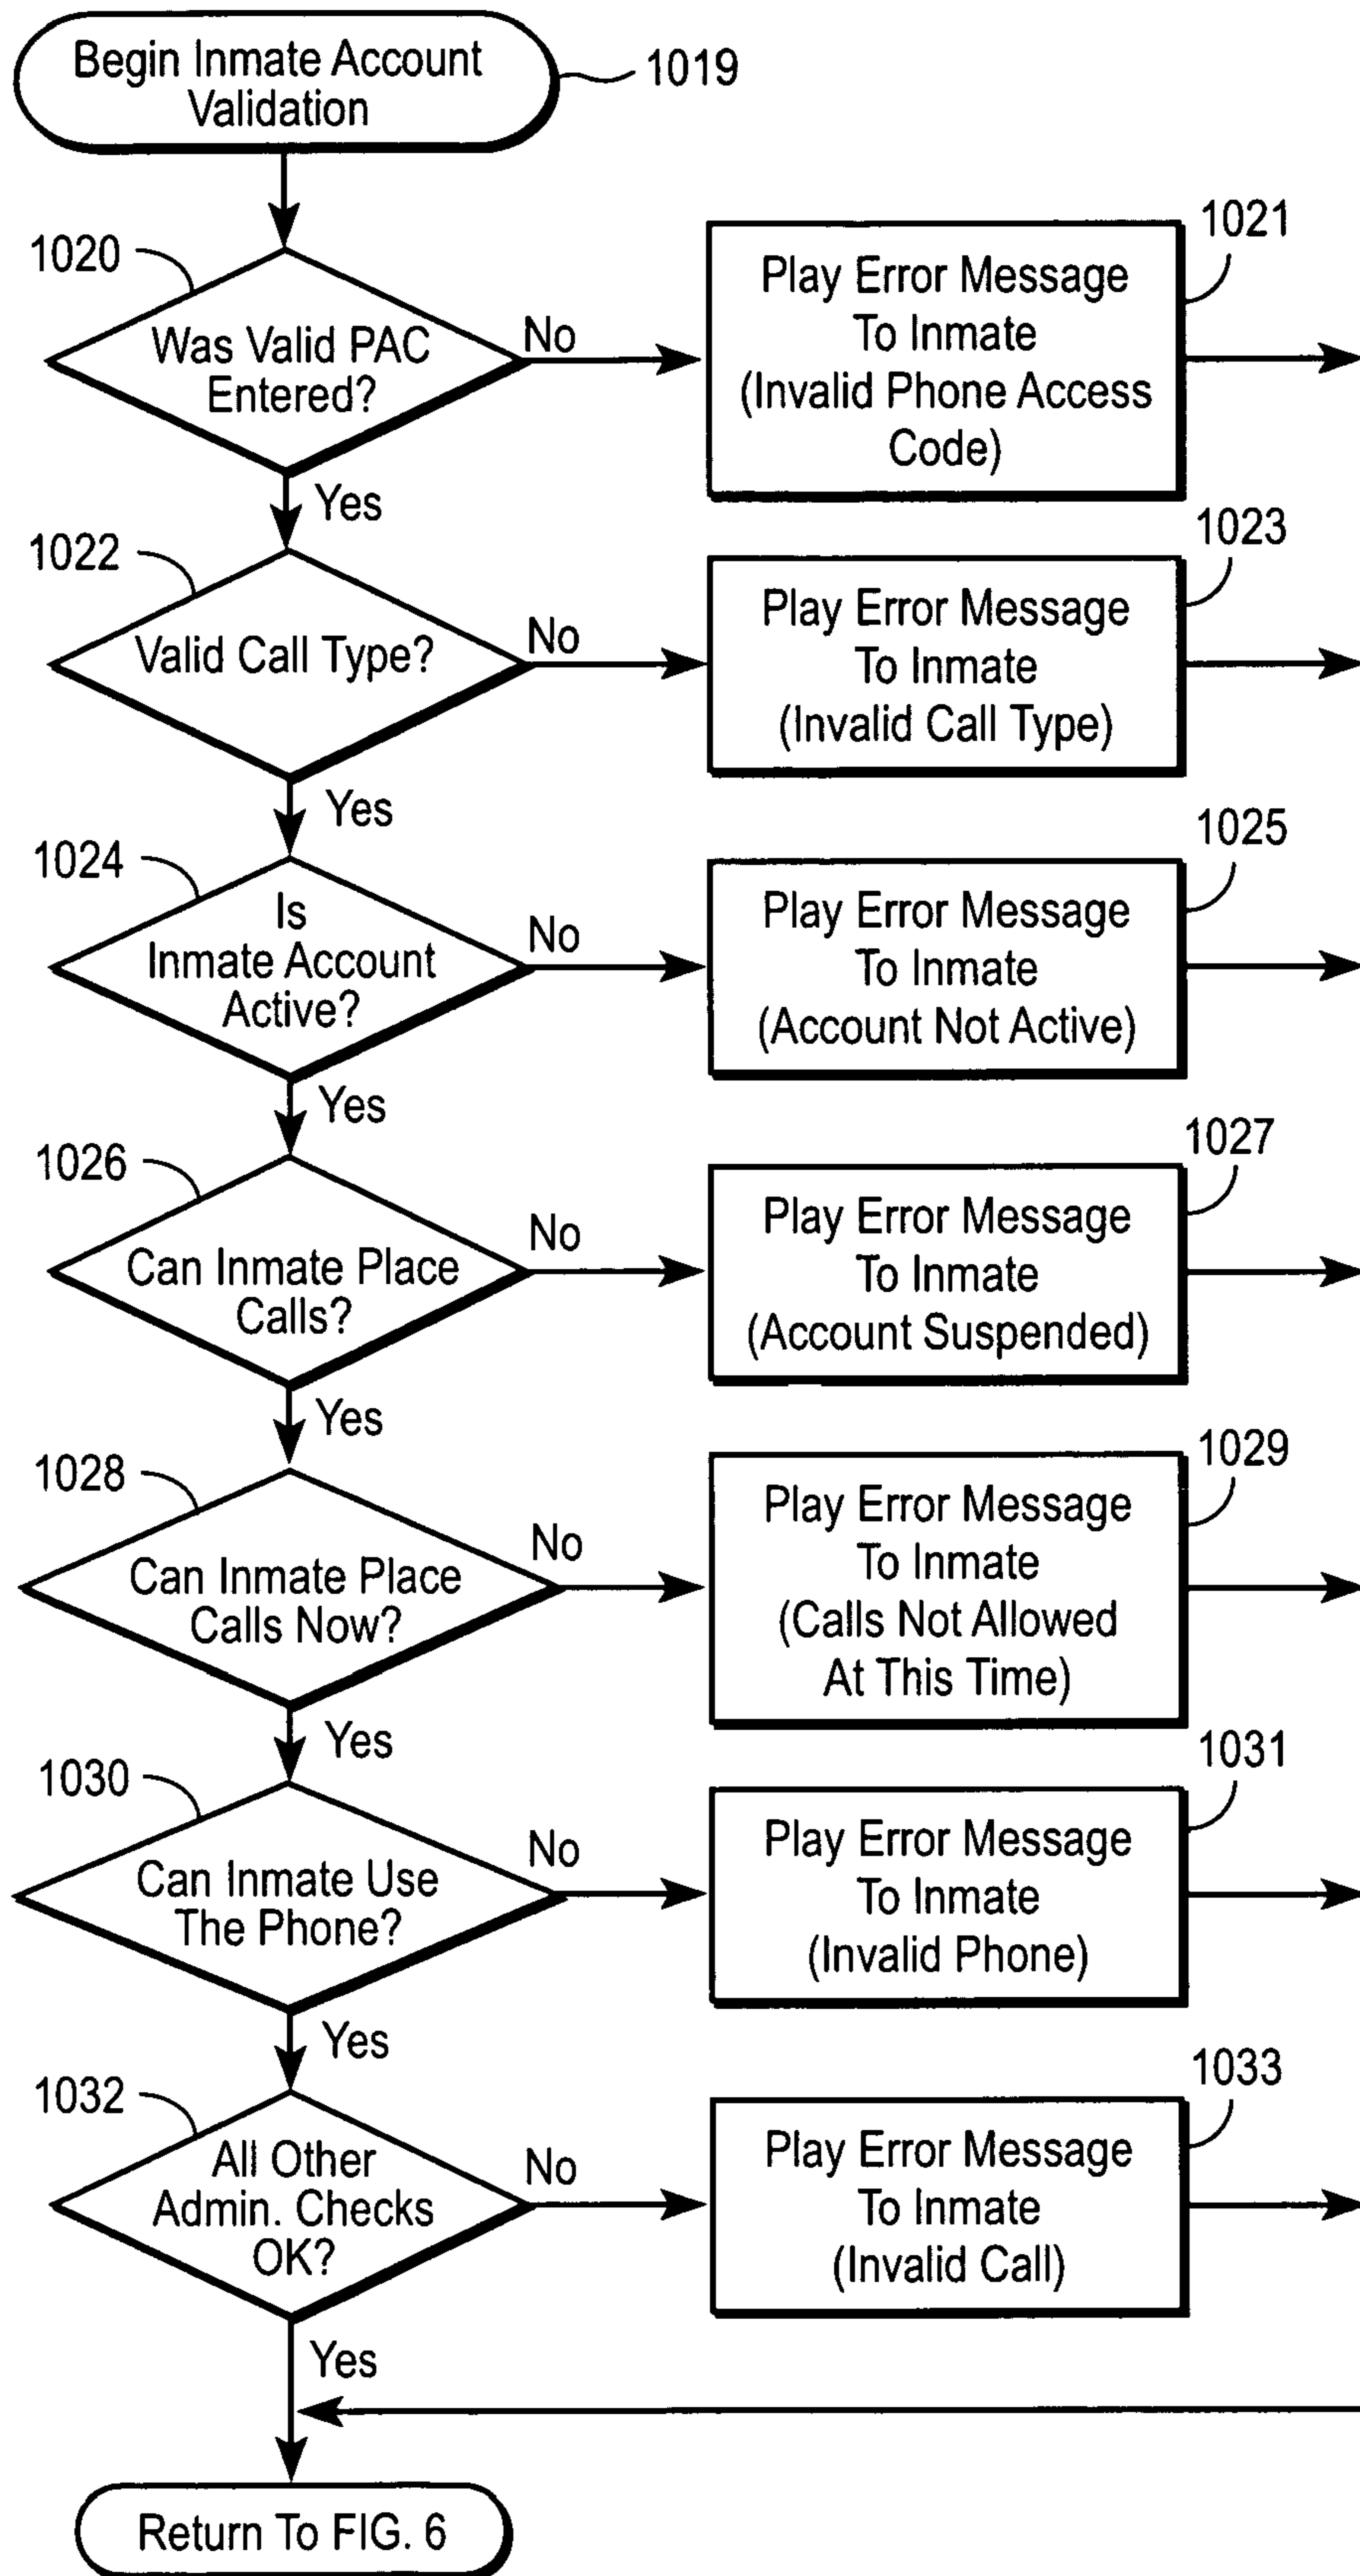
Begin Inmate Account Validation

1019

1020

Was Valid PAC Entered?

No

Play Error Message To Inmate (Invalid Phone Access Code)

1021

Yes

1022

Valid Call Type?

No

Play Error Message To Inmate (Invalid Call Type)

1023

Yes

1024

Is Inmate Account Active?

No

Play Error Message To Inmate (Account Not Active)

1025

Yes

1026

Can Inmate Place Calls?

No

Play Error Message To Inmate (Account Suspended)

1027

Yes

1028

Can Inmate Place Calls Now?

No

Play Error Message To Inmate (Calls Not Allowed At This Time)

1029

Yes

1030

Can Inmate Use The Phone?

No

Play Error Message To Inmate (Invalid Phone)

1031

Yes

1032

All Other Admin. Checks OK?

No

Play Error Message To Inmate (Invalid Call)

1033

Yes

Return To FIG. 6